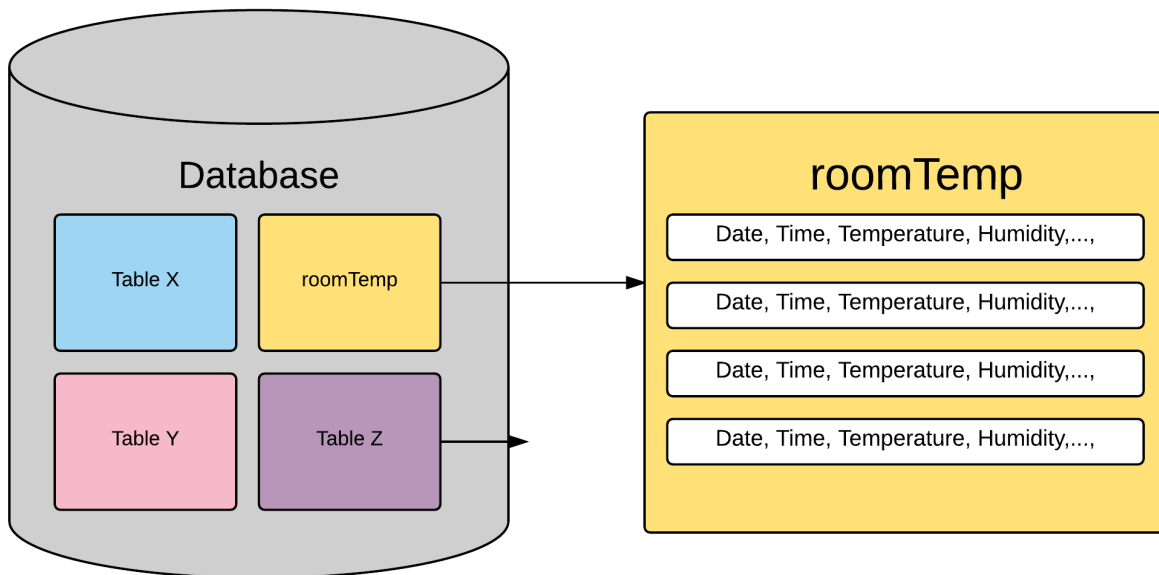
Database

Table X

roomTemp

Table Y

Table Z

roomTemp

Date, Time, Temperature, Humidity,...,

Date, Time, Temperature, Humidity,...,

Date, Time, Temperature, Humidity,...,

Date, Time, Temperature, Humidity,...,